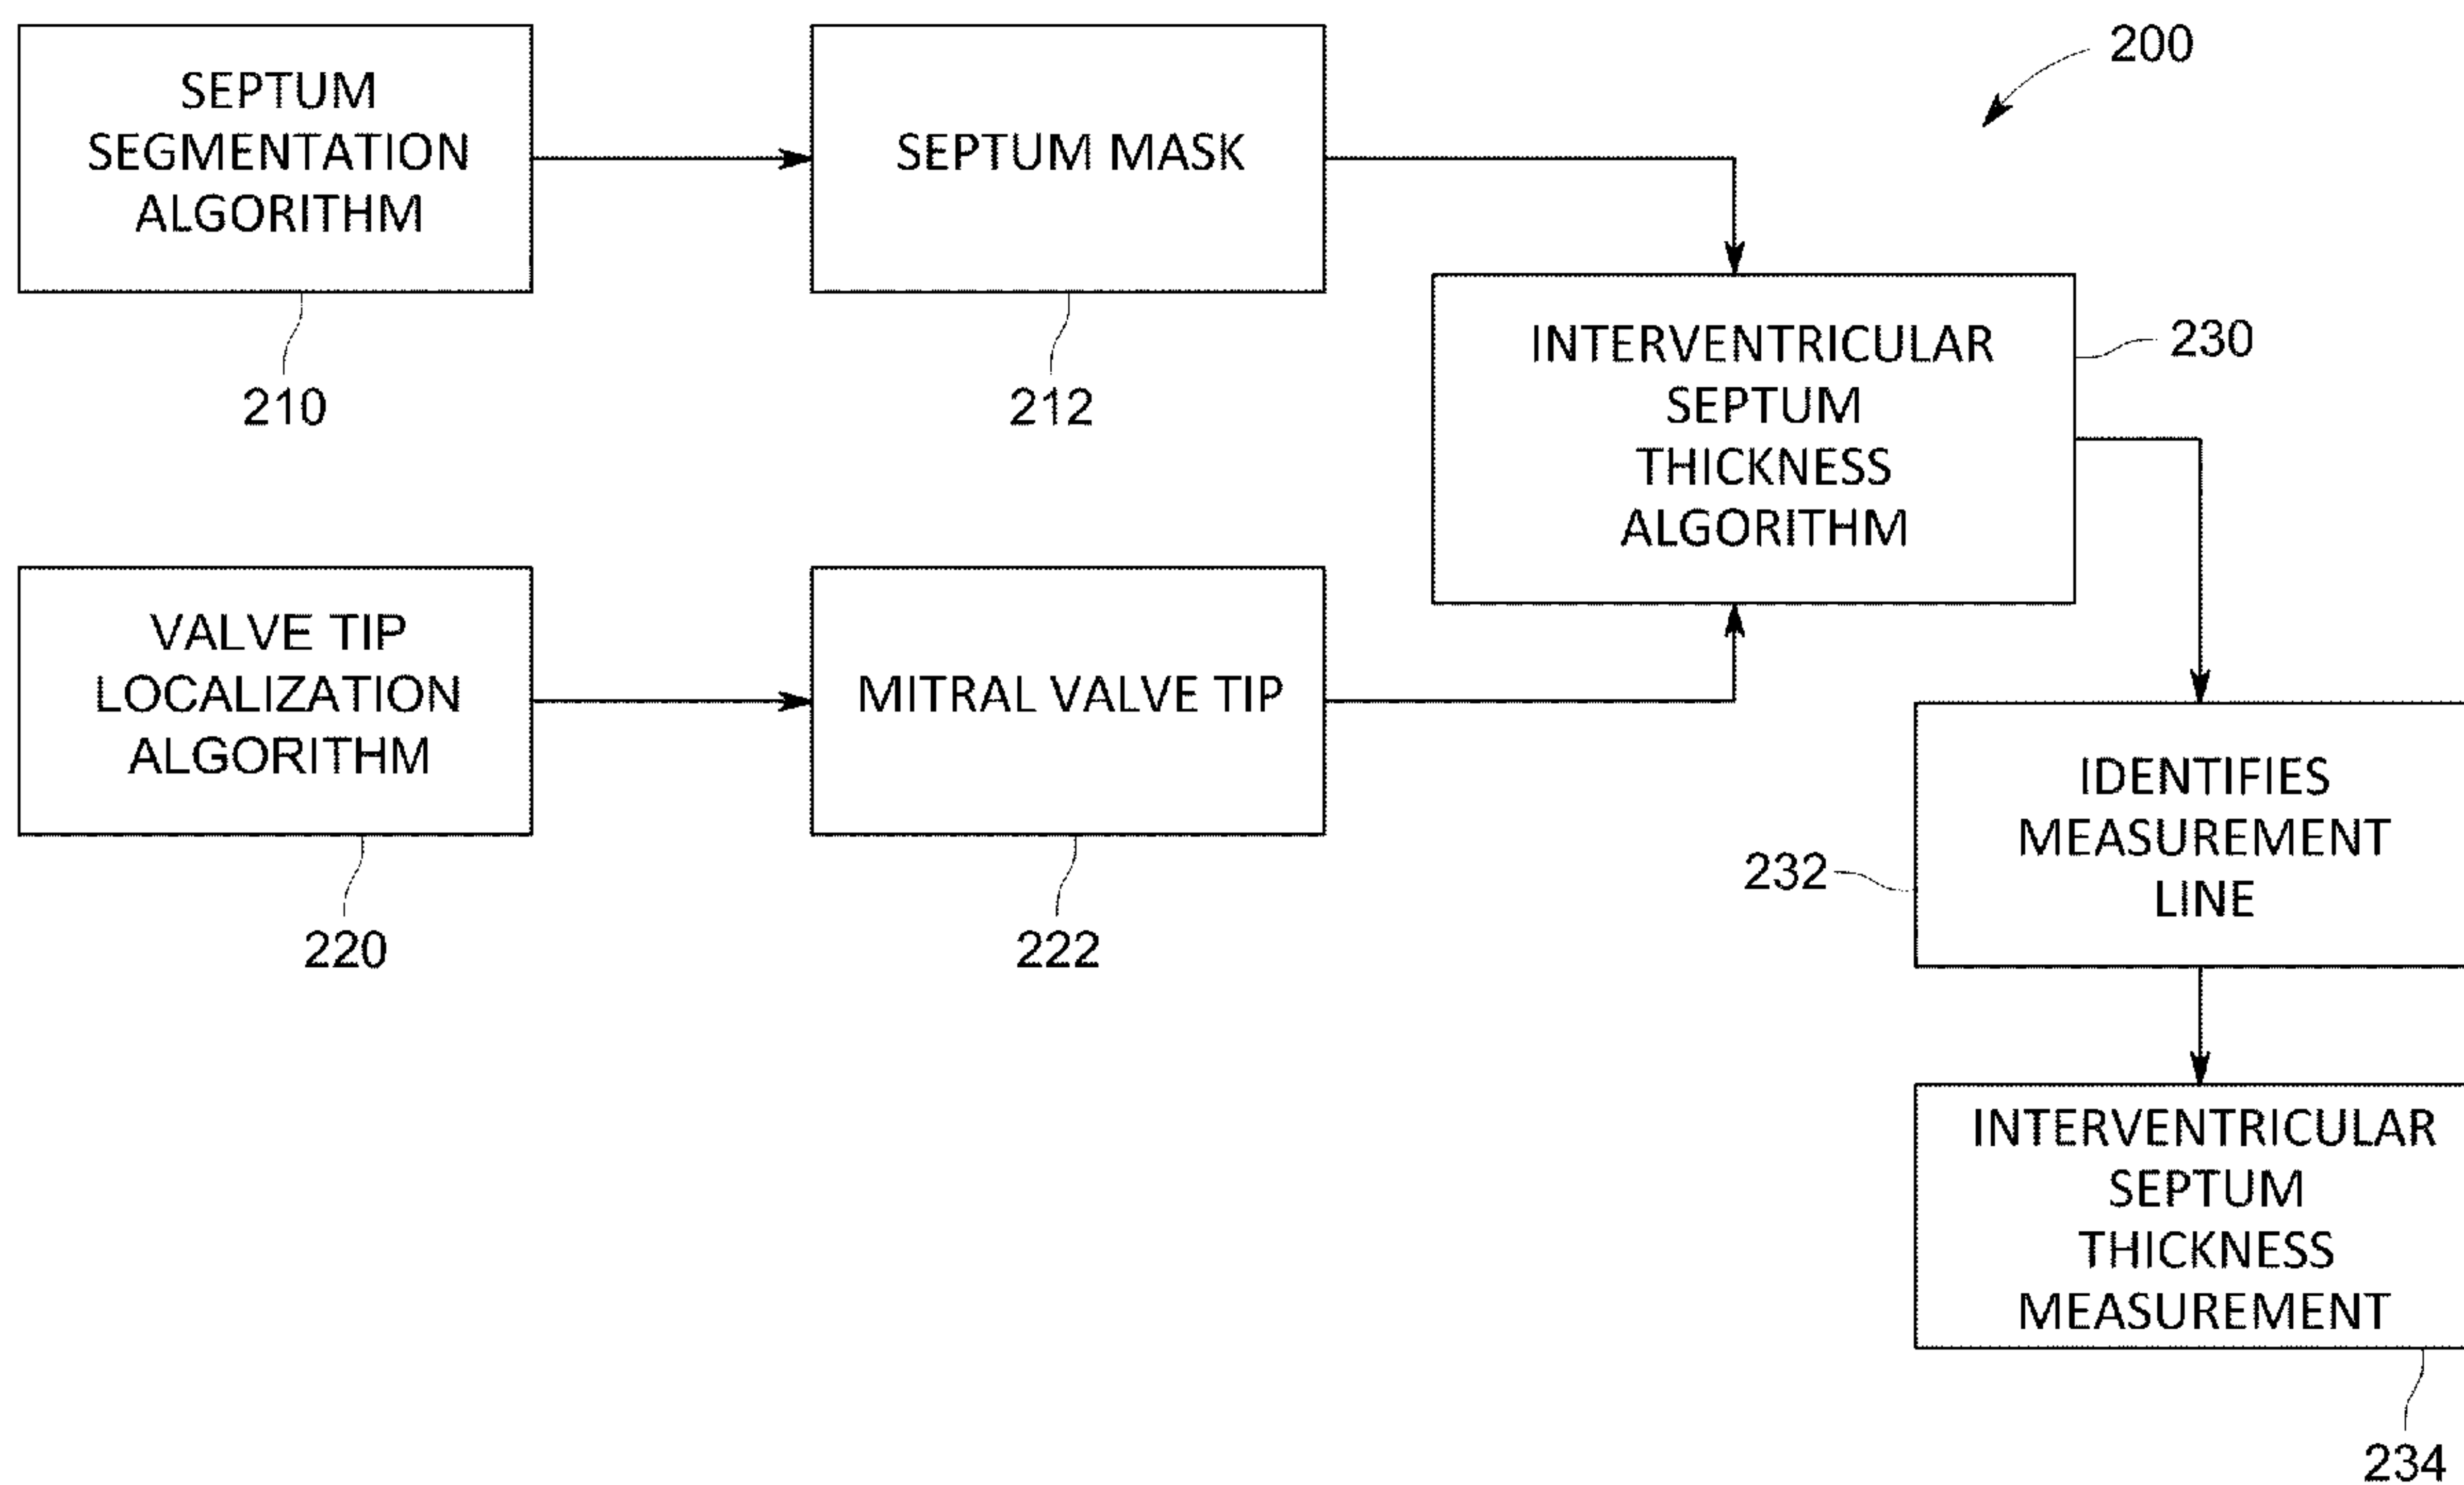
200

SEPTUM SEGMENTATION ALGORITHM

210

SEPTUM MASK

212

INTERVENTRICULAR SEPTUM THICKNESS ALGORITHM

230

VALVE TIP LOCALIZATION ALGORITHM

220

MITRAL VALVE TIP

222

IDENTIFIES MEASUREMENT LINE

232

INTERVENTRICULAR SEPTUM THICKNESS MEASUREMENT

234